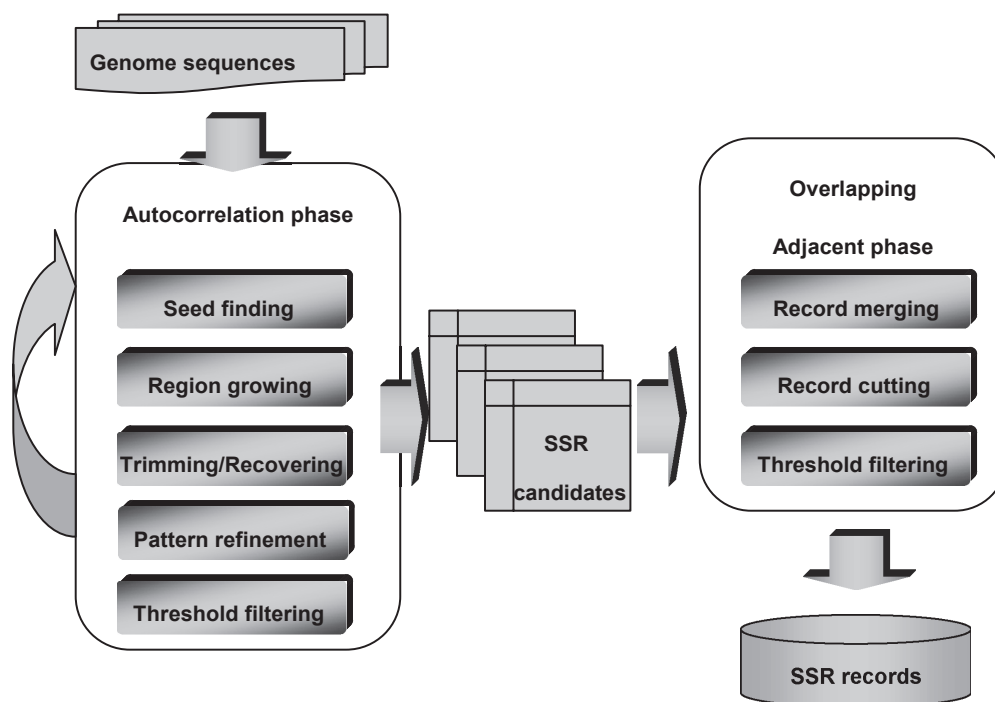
Genome sequences

Autocorrelation phase

Seed finding

Region growing

Trimming/Recovering

Pattern refinement

Threshold filtering

SSR candidates

Overlapping

Adjacent phase

Record merging

Record cutting

Threshold filtering

SSR records